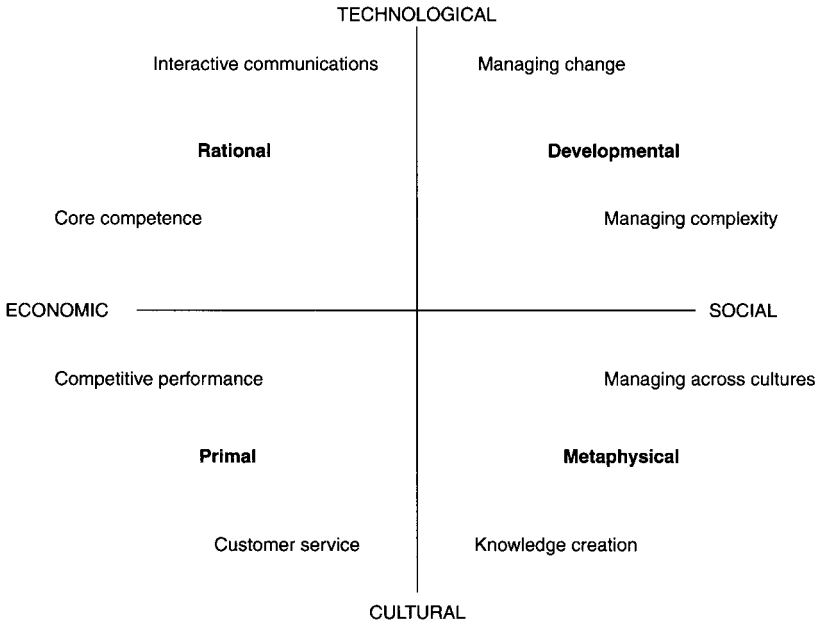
TECHNOLOGICAL

Interactive communications

Managing change

Rational

Developmental

Core competence

Managing complexity

ECONOMIC

SOCIAL

Competitive performance

Managing across cultures

Primal

Metaphysical

Customer service

Knowledge creation

CULTURAL